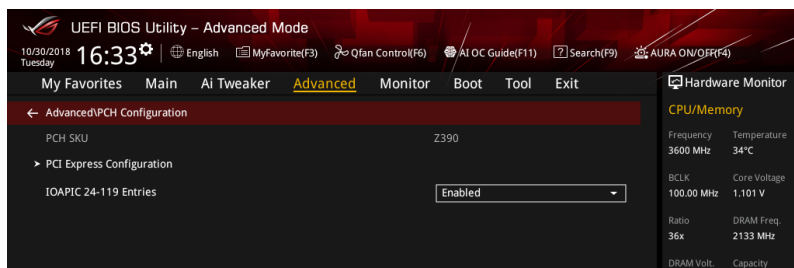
UEFI BIOS Utility – Advanced Mode

10/30/2018 Tuesday 16:33 English MyFavorite(F3) Qfan Control(F6) AI OC Guide(F11) Search(F9) AURA ON/OFF(F4)

My Favorites Main Ai Tweaker Advanced Monitor Boot Tool Exit

Hardware Monitor

← Advanced\PCH Configuration

PCH SKU Z390

➤ PCI Express Configuration

IOAPIC 24-119 Entries Enabled

CPU/Memory

| Frequency | Temperature |
|---|---|
| 3600 MHz | 34°C |
| BCLK | Core Voltage |
| 100.00 MHz | 1.101 V |
| Ratio | DRAM Freq. |
| 36x | 2133 MHz |
| DRAM Volt. | Capacity |